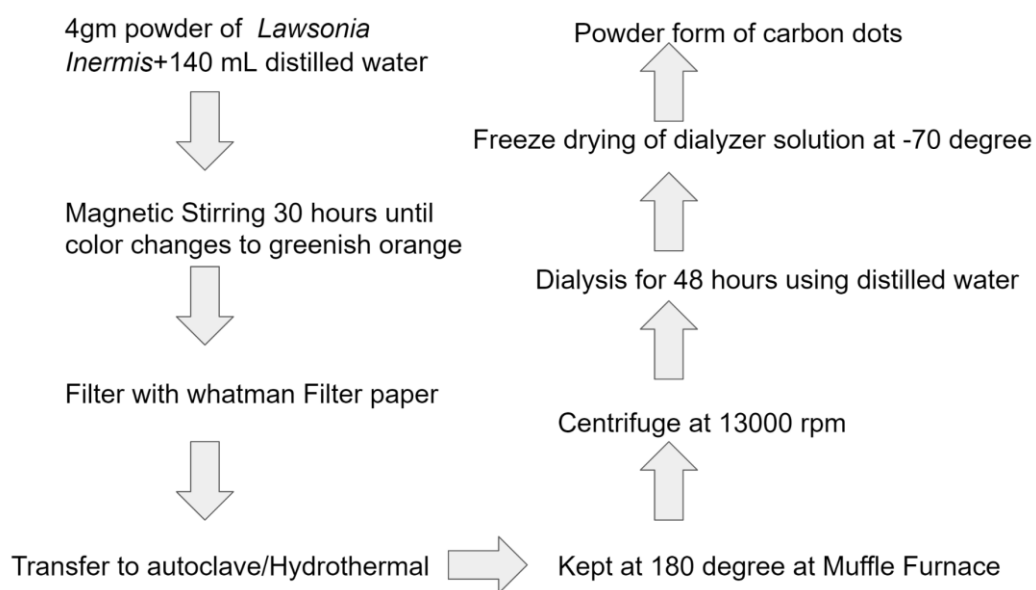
4gm powder of *Lawsonia Inermis*+140 mL distilled water

Magnetic Stirring 30 hours until color changes to greenish orange

Filter with whatman Filter paper

Transfer to autoclave/Hydrothermal

Kept at 180 degree at Muffle Furnace

Centrifuge at 13000 rpm

Dialysis for 48 hours using distilled water

Freeze drying of dialyzer solution at -70 degree

Powder form of carbon dots